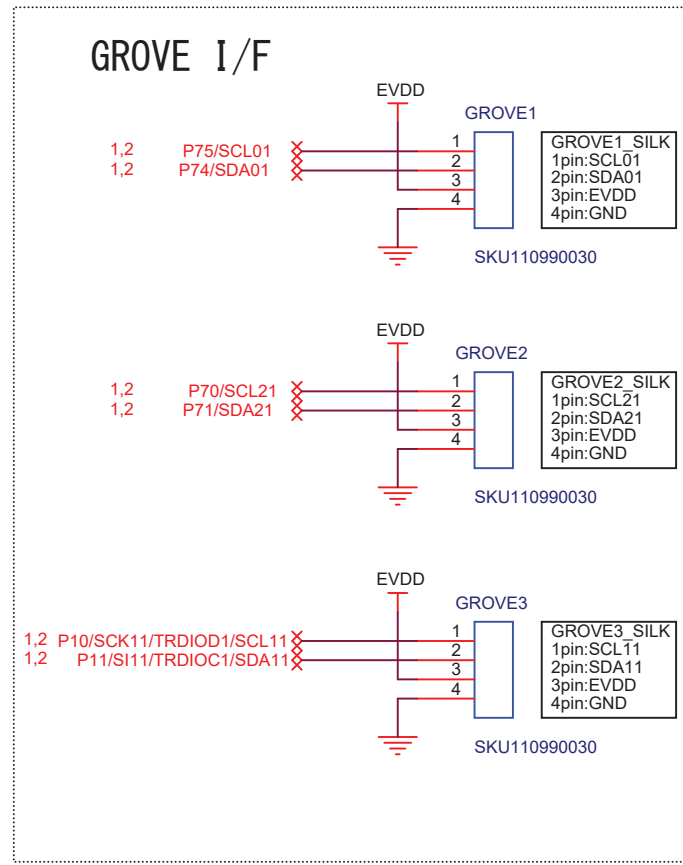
GROVE I/F

EVDD

GROVE1

1,2 P75/SCL01
1,2 P74/SDA01

1
2
3
4

GROVE1_SILK
1pin:SCL01
2pin:SDA01
3pin:EVDD
4pin:GND

SKU110990030

EVDD

GROVE2

1,2 P70/SCL21
1,2 P71/SDA21

1
2
3
4

GROVE2_SILK
1pin:SCL21
2pin:SDA21
3pin:EVDD
4pin:GND

SKU110990030

EVDD

GROVE3

1,2 P10/SCK11/TRDIOD1/SCL11
1,2 P11/SI11/TRDIOC1/SDA11

1
2
3
4

GROVE3_SILK
1pin:SCL11
2pin:SDA11
3pin:EVDD
4pin:GND

SKU110990030